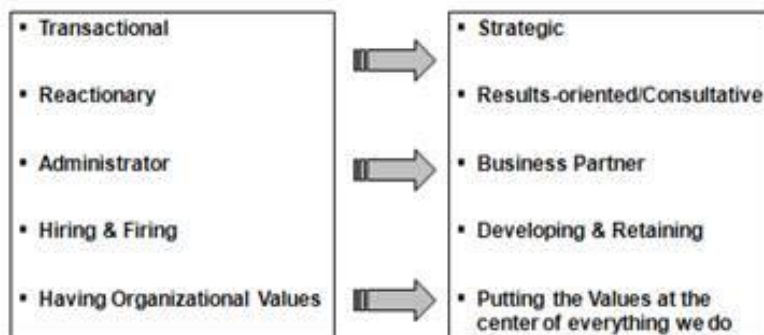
- Transactional
- Reactionary
- Administrator
- Hiring & Firing
- Having Organizational Values

- Strategic
- Results-oriented/Consultative
- Business Partner
- Developing & Retaining
- Putting the Values at the center of everything we do